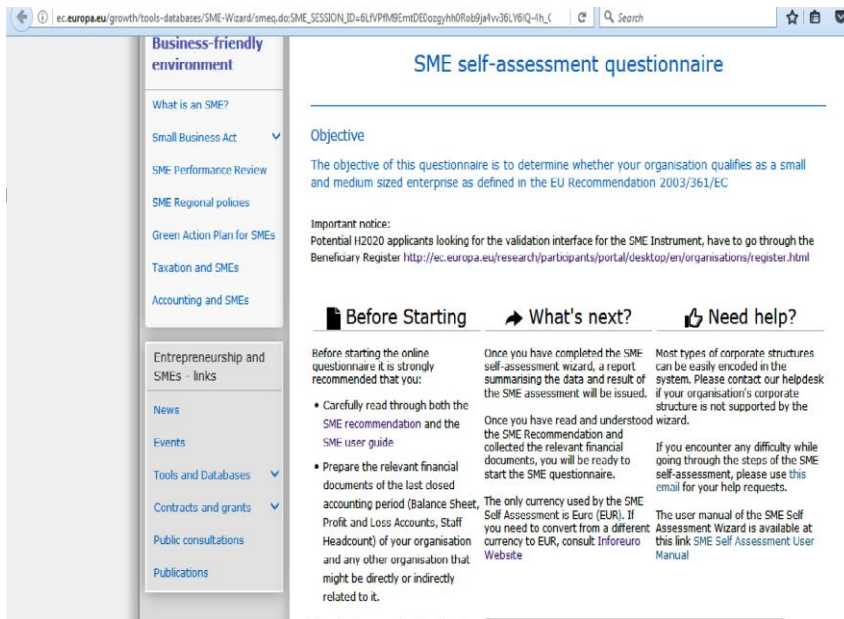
ec.europa.eu/growth/tools-databases/SME-Wizard/smeq.do;SME_SESSION_ID=6LfVPfM9EmtDE0ozgyhh0Rob9ja4vv36LY6IQ-th_(

Search

Business-friendly environment

What is an SME?

Small Business Act

SME Performance Review

SME Regional policies

Green Action Plan for SMEs

Taxation and SMEs

Accounting and SMEs

Entrepreneurship and SMEs - links

News

Events

Tools and Databases

Contracts and grants

Public consultations

Publications

SME self-assessment questionnaire

Objective

The objective of this questionnaire is to determine whether your organisation qualifies as a small and medium sized enterprise as defined in the EU Recommendation 2003/361/EC

Important notice:
Potential H2020 applicants looking for the validation interface for the SME Instrument, have to go through the Beneficiary Register http://ec.europa.eu/research/participants/portal/desktop/en/organisations/register.html

Before Starting

Before starting the online questionnaire it is strongly recommended that you:

• Carefully read through both the SME recommendation and the SME user guide

• Prepare the relevant financial documents of the last closed accounting period (Balance Sheet, Profit and Loss Accounts, Staff Headcount) of your organisation and any other organisation that might be directly or indirectly related to it.

What's next?

Once you have completed the SME self-assessment wizard, a report summarising the data and result of the SME assessment will be issued.

Once you have read and understood the SME Recommendation and collected the relevant financial documents, you will be ready to start the SME questionnaire.

The only currency used by the SME Self Assessment is Euro (EUR). If you need to convert from a different currency to EUR, consult Inforeuro Website

Need help?

Most types of corporate structures can be easily encoded in the system. Please contact our helpdesk if your organisation's corporate structure is not supported by the wizard.

If you encounter any difficulty while going through the steps of the SME self-assessment, please use this email for your help requests.

The user manual of the SME Self Assessment Wizard is available at this link SME Self Assessment User Manual